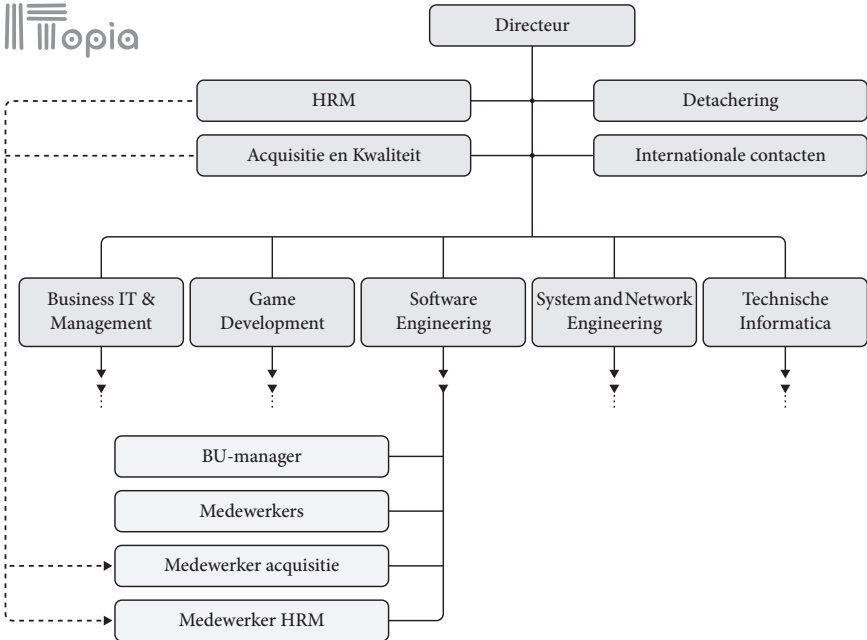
Topia

Directeur

HRM

Detachering

Acquisitie en Kwaliteit

Internationale contacten

Business IT & Management

Game Development

Software Engineering

System and Network Engineering

Technische Informatica

BU-manager

Medewerkers

Medewerker acquisitie

Medewerker HRM